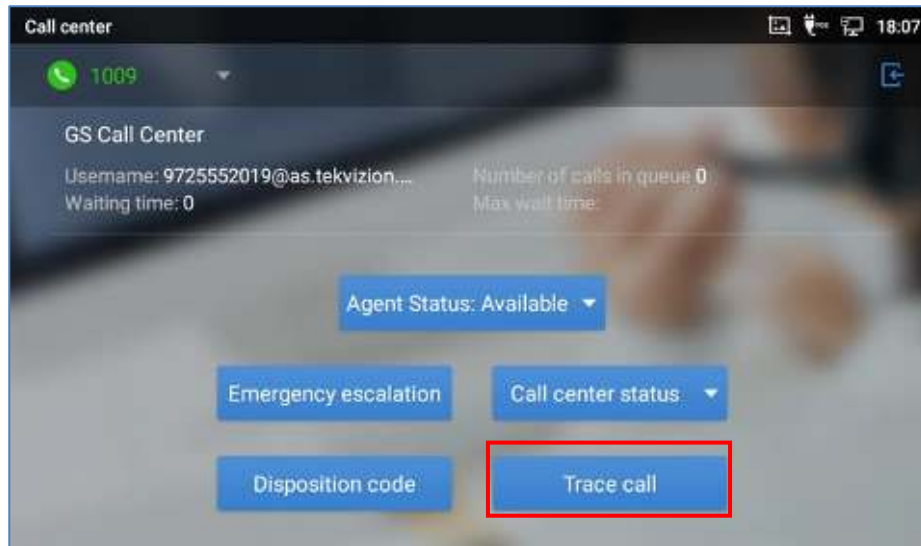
Call center

18:07

1009

GS Call Center

Username: 9725552019@as.tekvizion....

Waiting time: 0

Number of calls in queue 0

Max wait time:

Agent Status: Available

Emergency escalation

Call center status

Disposition code

Trace call